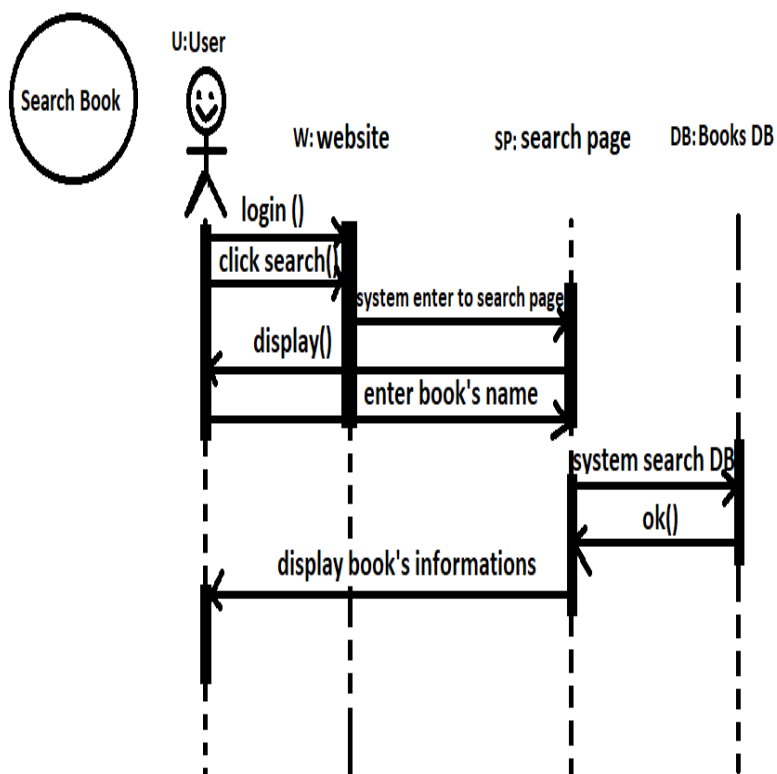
Search Book

U:User

W: website

SP: search page

DB: Books DB

login ()

click search()

system enter to search page

display()

enter book's name

system search DB

ok()

display book's informations